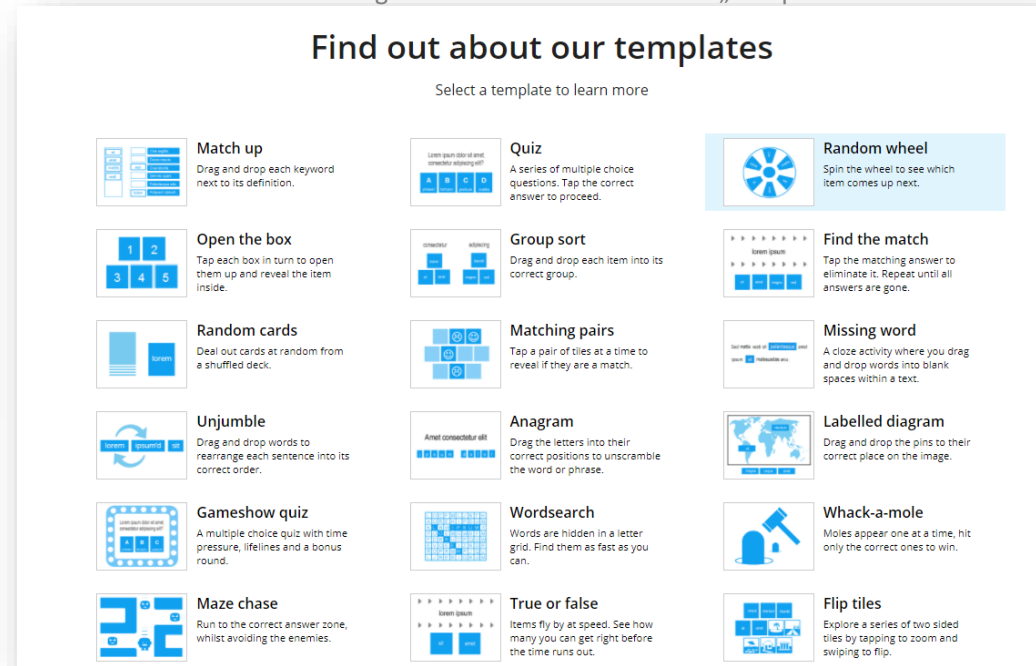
Find out about our templates

Select a template to learn more

Match up
Drag and drop each keyword next to its definition.

Quiz
A series of multiple choice questions. Tap the correct answer to proceed.

Random wheel
Spin the wheel to see which item comes up next.

Open the box
Tap each box in turn to open them up and reveal the item inside.

Group sort
Drag and drop each item into its correct group.

Find the match
Tap the matching answer to eliminate it. Repeat until all answers are gone.

Random cards
Deal out cards at random from a shuffled deck.

Matching pairs
Tap a pair of tiles at a time to reveal if they are a match.

Missing word
A cloze activity where you drag and drop words into blank spaces within a text.

Unjumble
Drag and drop words to rearrange each sentence into its correct order.

Anagram
Drag the letters into their correct positions to unscramble the word or phrase.

Labelled diagram
Drag and drop the pins to their correct place on the image.

Gameshow quiz
A multiple choice quiz with time pressure, lifelines and a bonus round.

Wordsearch
Words are hidden in a letter grid. Find them as fast as you can.

Whack-a-mole
Moles appear one at a time, hit only the correct ones to win.

Maze chase
Run to the correct answer zone, whilst avoiding the enemies.

True or false
Items fly by at speed. See how many you can get right before the time runs out.

Flip tiles
Explore a series of two sided tiles by tapping to zoom and swiping to flip.